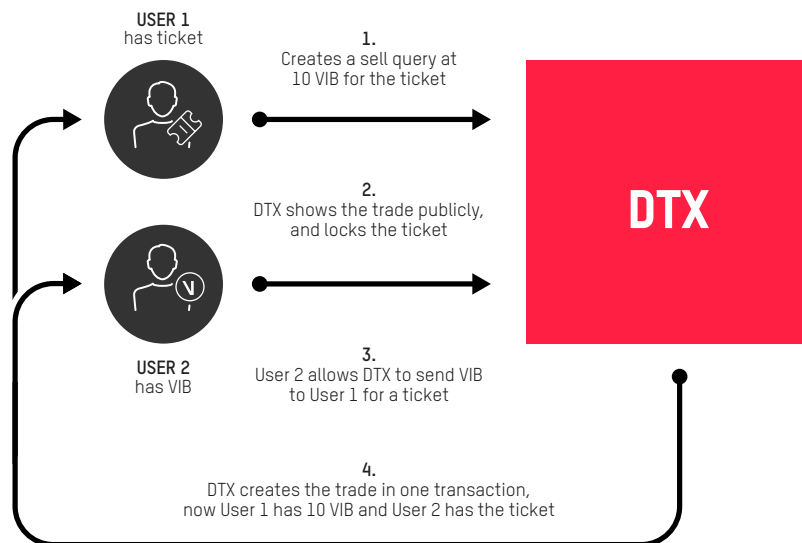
USER 1
has ticket

1.
Creates a sell query at 10 VIB for the ticket

DTX

2.
DTX shows the trade publicly, and locks the ticket

V

USER 2
has VIB

3.
User 2 allows DTX to send VIB to User 1 for a ticket

4.
DTX creates the trade in one transaction, now User 1 has 10 VIB and User 2 has the ticket